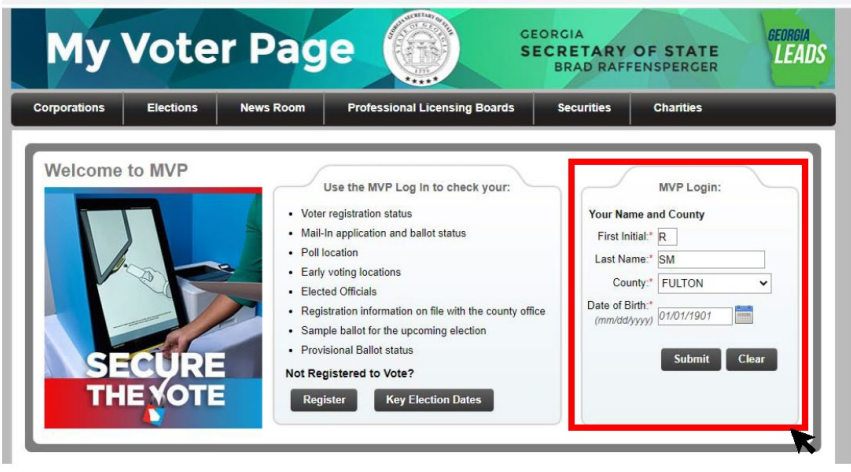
My Voter Page

GEORGIA
SECRETARY OF STATE
BRAD RAFFENSPERGER

GEORGIA LEADS

Corporations | Elections | News Room | Professional Licensing Boards | Securities | Charities

Welcome to MVP

SECURE THE VOTE

Use the MVP Log In to check your:

- Voter registration status
- Mail-In application and ballot status
- Poll location
- Early voting locations
- Elected Officials
- Registration information on file with the county office
- Sample ballot for the upcoming election
- Provisional Ballot status

Not Registered to Vote?

Register | Key Election Dates

MVP Login:

Your Name and County

First Initial:* R

Last Name:* SM

County:* FULTON

Date of Birth:* (mm/dd/yyyy) 01/01/1901

Submit | Clear